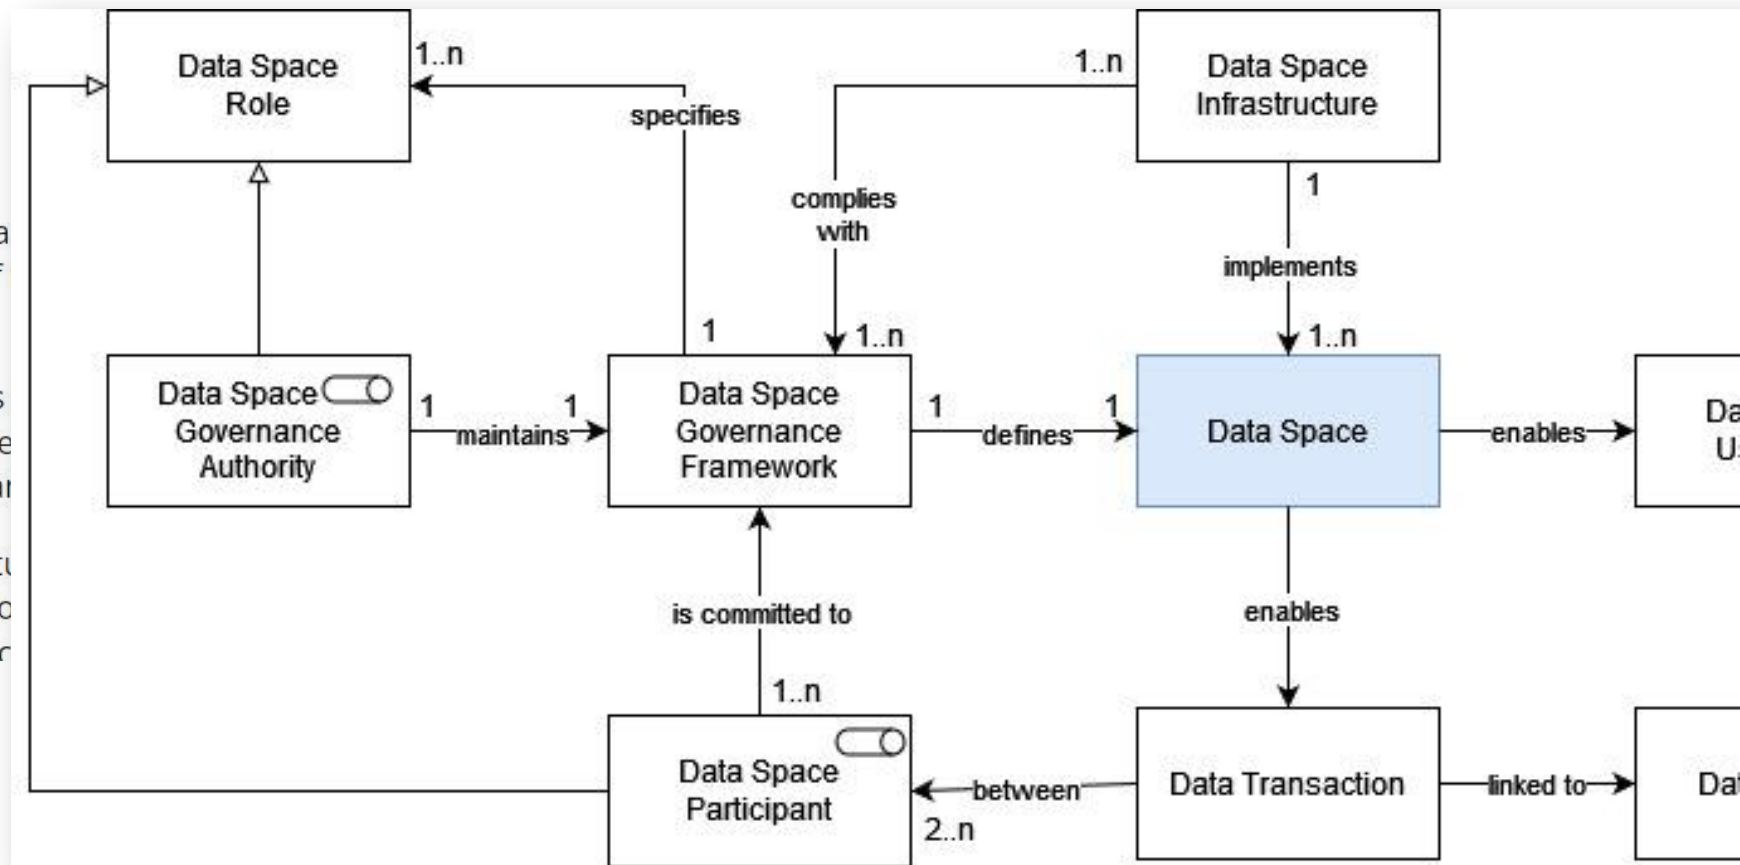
Data Space Role

1..n

specifies

1..n

Data Space Infrastructure

complies with

1

implements

1

1..n

1..n

Data Space Governance Authority

1

maintains

1

Data Space Governance Framework

1

defines

1

Data Space

enables

Da
U

is committed to

enables

1..n

Data Space Participant

between

2..n

Data Transaction

linked to

Dat